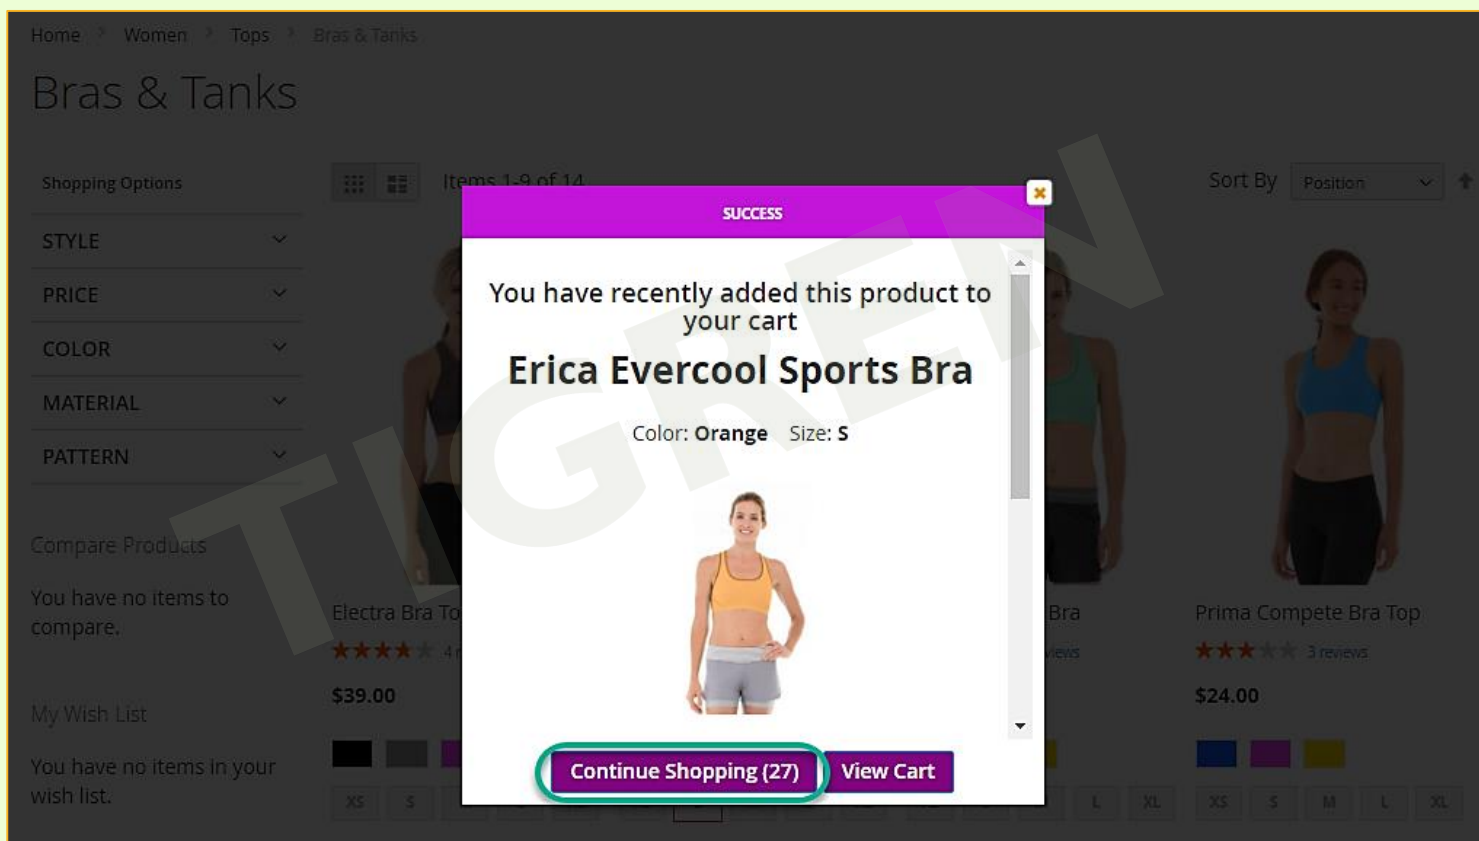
Home > Women > Tops > Bras & Tanks

Bras & Tanks

Shopping Options

STYLE

PRICE

COLOR

MATERIAL

PATTERN

Compare Products

You have no items to compare.

My Wish List

You have no items in your wish list.

Items 1-9 of 14

Sort By Position

Electra Bra To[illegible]

4 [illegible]

$39.00

XS S

Bra

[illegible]views

L XL

Prima Compete Bra Top

3 reviews

$24.00

XS S M L XL

TIGREN

SUCCESS

You have recently added this product to your cart

Erica Evercool Sports Bra

Color: Orange Size: S

Continue Shopping (27)

View Cart